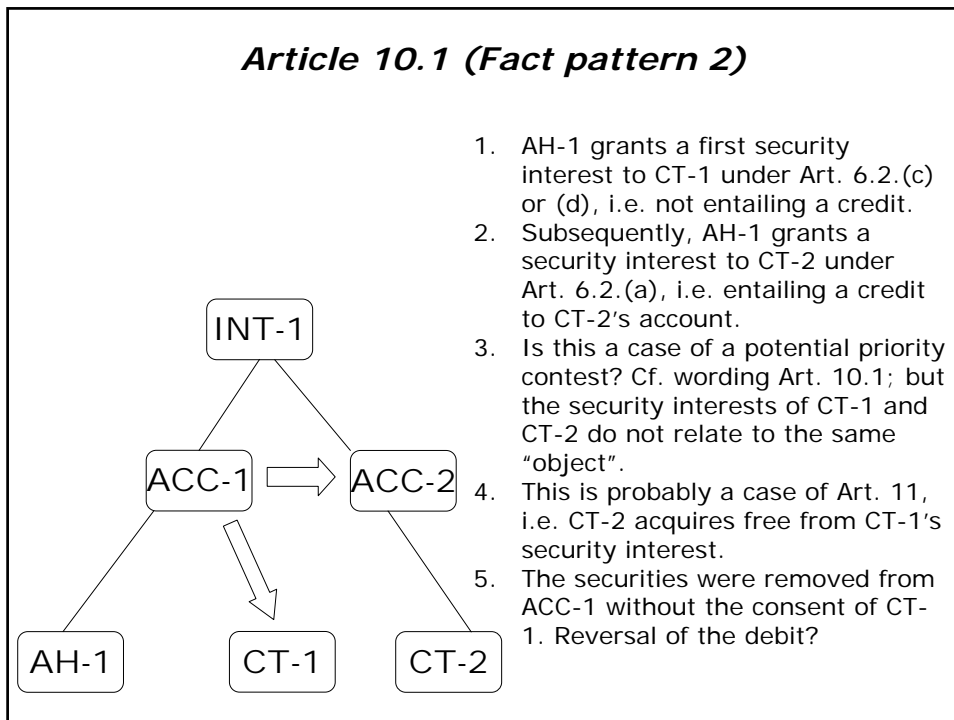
*Article 10.1 (Fact pattern 2)*

INT-1

ACC-1

ACC-2

AH-1

CT-1

CT-2

1. AH-1 grants a first security interest to CT-1 under Art. 6.2.(c) or (d), i.e. not entailing a credit.
2. Subsequently, AH-1 grants a security interest to CT-2 under Art. 6.2.(a), i.e. entailing a credit to CT-2's account.
3. Is this a case of a potential priority contest? Cf. wording Art. 10.1; but the security interests of CT-1 and CT-2 do not relate to the same "object".
4. This is probably a case of Art. 11, i.e. CT-2 acquires free from CT-1's security interest.
5. The securities were removed from ACC-1 without the consent of CT-1. Reversal of the debit?